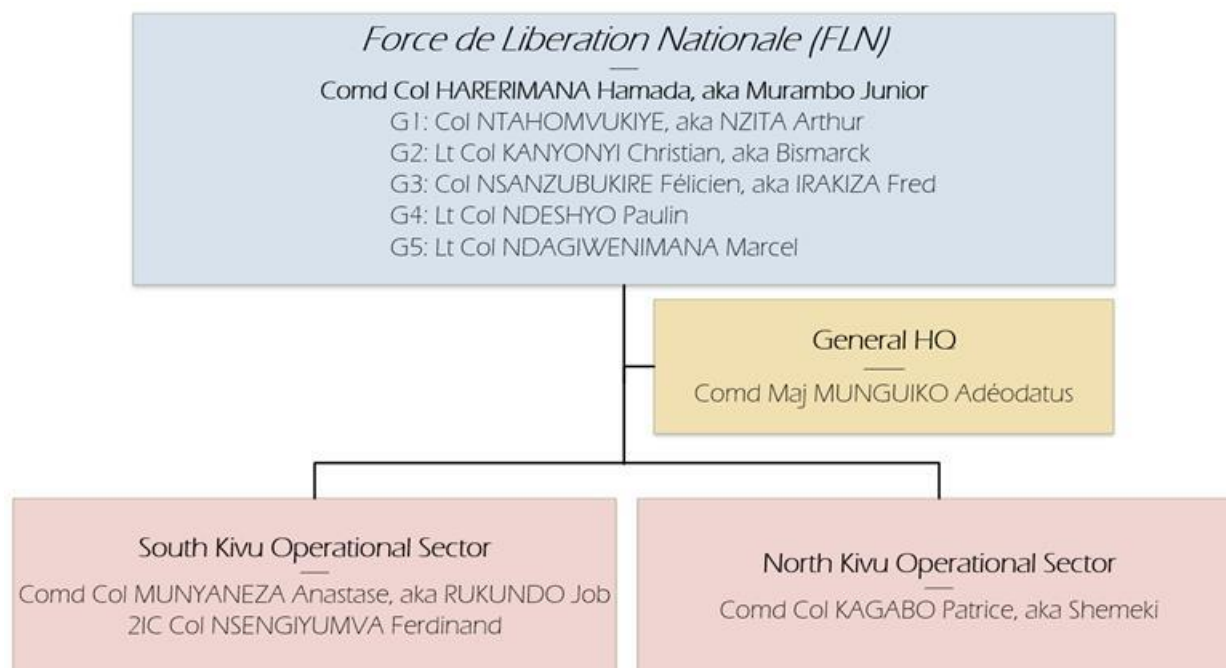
Force de Liberation Nationale (FLN)

Comd Col HARERIMANA Hamada, aka Murambo Junior
G1: Col NTAHOMVUKIYE, aka NZITA Arthur
G2: Lt Col KANYONYI Christian, aka Bismarck
G3: Col NSANZUBUKIRE Félicien, aka IRAKIZA Fred
G4: Lt Col NDESHYO Paulin
G5: Lt Col NDAGIWENIMANA Marcel

General HQ

Comd Maj MUNGUIKO Adéodatus

South Kivu Operational Sector

Comd Col MUNYANEZA Anastase, aka RUKUNDO Job
2IC Col NSENGIYUMVA Ferdinand

North Kivu Operational Sector

Comd Col KAGABO Patrice, aka Shemeki